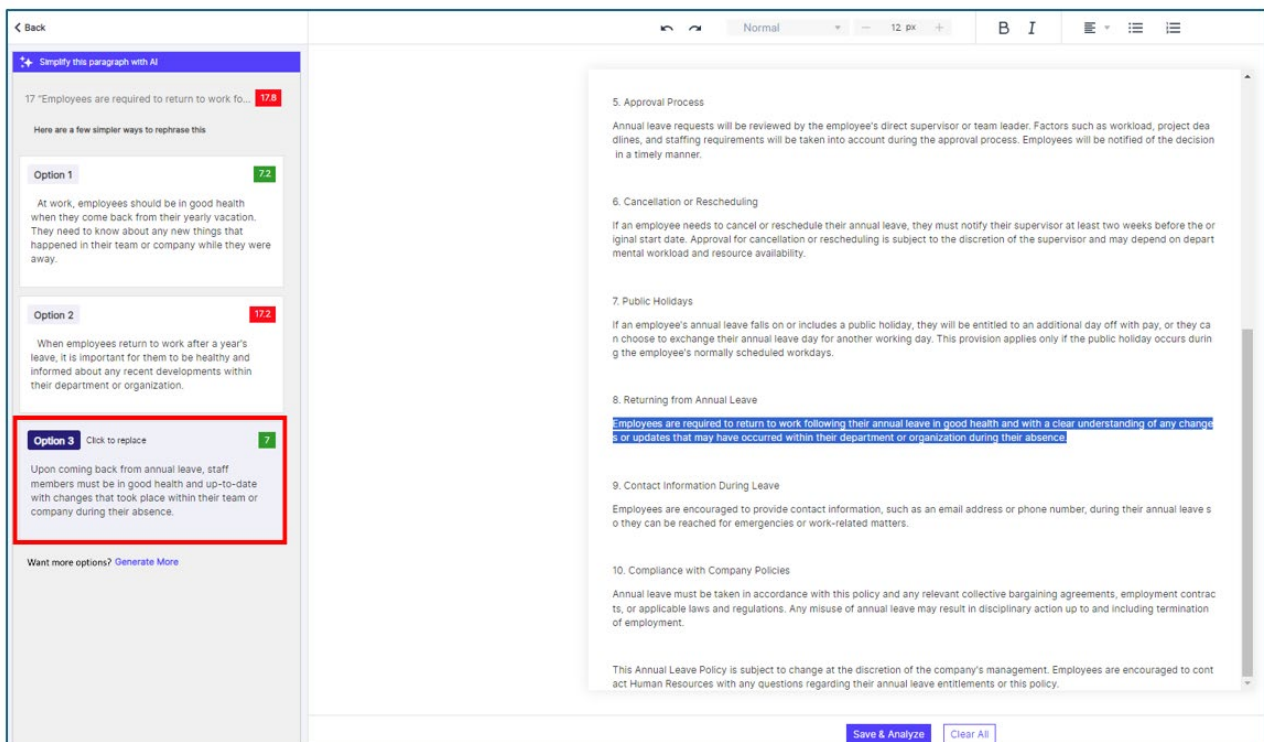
< Back

Simplify this paragraph with AI

17 "Employees are required to return to work fo... 17.8

Here are a few simpler ways to rephrase this

Option 1 7.2

At work, employees should be in good health when they come back from their yearly vacation. They need to know about any new things that happened in their team or company while they were away.

Option 2 17.2

When employees return to work after a year's leave, it is important for them to be healthy and informed about any recent developments within their department or organization.

Option 3 Click to replace 7

Upon coming back from annual leave, staff members must be in good health and up-to-date with changes that took place within their team or company during their absence.

Want more options? Generate More

Normal 12 px B I

5. Approval Process

Annual leave requests will be reviewed by the employee's direct supervisor or team leader. Factors such as workload, project deadlines, and staffing requirements will be taken into account during the approval process. Employees will be notified of the decision in a timely manner.

6. Cancellation or Rescheduling

If an employee needs to cancel or reschedule their annual leave, they must notify their supervisor at least two weeks before the original start date. Approval for cancellation or rescheduling is subject to the discretion of the supervisor and may depend on departmental workload and resource availability.

7. Public Holidays

If an employee's annual leave falls on or includes a public holiday, they will be entitled to an additional day off with pay, or they can choose to exchange their annual leave day for another working day. This provision applies only if the public holiday occurs during the employee's normally scheduled workdays.

8. Returning from Annual Leave

Employees are required to return to work following their annual leave in good health and with a clear understanding of any changes or updates that may have occurred within their department or organization during their absence.

9. Contact Information During Leave

Employees are encouraged to provide contact information, such as an email address or phone number, during their annual leave so they can be reached for emergencies or work-related matters.

10. Compliance with Company Policies

Annual leave must be taken in accordance with this policy and any relevant collective bargaining agreements, employment contracts, or applicable laws and regulations. Any misuse of annual leave may result in disciplinary action up to and including termination of employment.

This Annual Leave Policy is subject to change at the discretion of the company's management. Employees are encouraged to contact Human Resources with any questions regarding their annual leave entitlements or this policy.

Save & Analyze Clear All